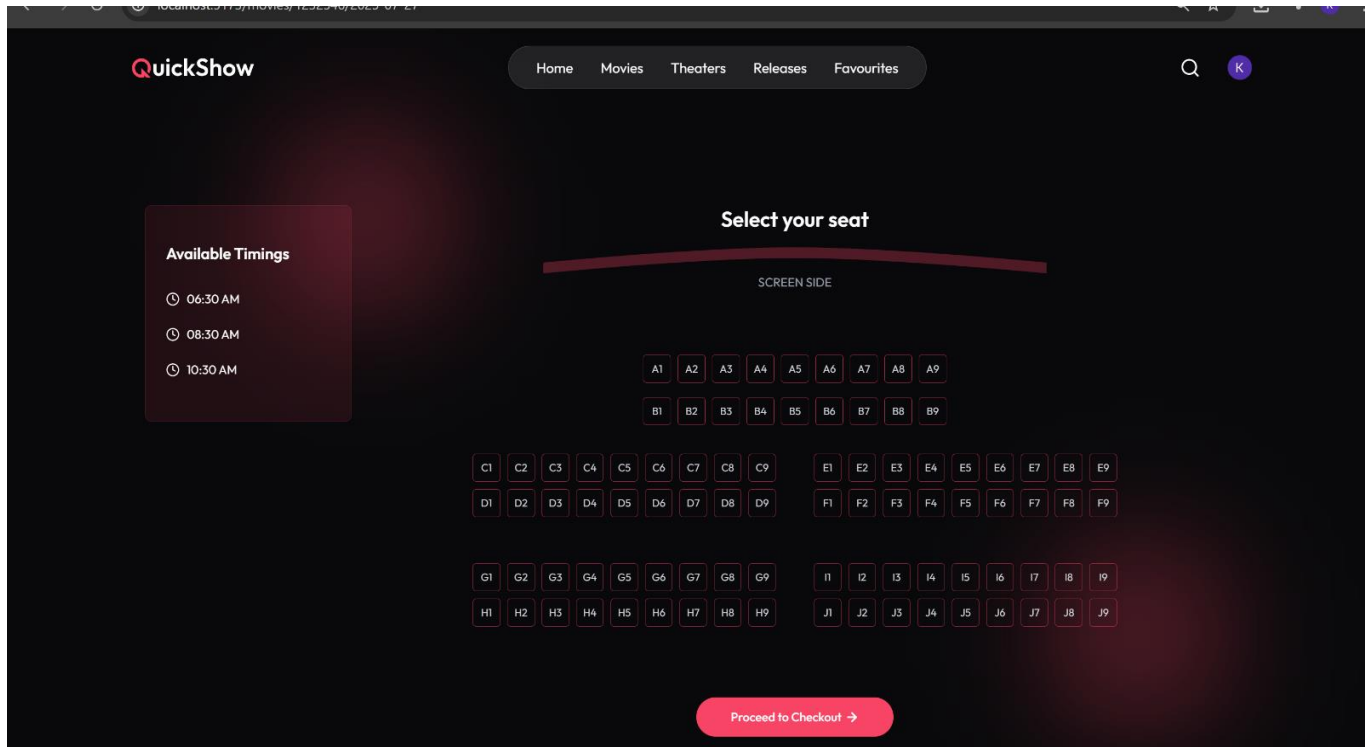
localhost:5173/movies/1232546/2025-07-27

QuickShow

Home Movies Theaters Releases Favourites

K

Available Timings

06:30 AM

08:30 AM

10:30 AM

Select your seat

SCREEN SIDE

A1 A2 A3 A4 A5 A6 A7 A8 A9

B1 B2 B3 B4 B5 B6 B7 B8 B9

C1 C2 C3 C4 C5 C6 C7 C8 C9

D1 D2 D3 D4 D5 D6 D7 D8 D9

E1 E2 E3 E4 E5 E6 E7 E8 E9

F1 F2 F3 F4 F5 F6 F7 F8 F9

G1 G2 G3 G4 G5 G6 G7 G8 G9

H1 H2 H3 H4 H5 H6 H7 H8 H9

I1 I2 I3 I4 I5 I6 I7 I8 I9

J1 J2 J3 J4 J5 J6 J7 J8 J9

Proceed to Checkout →